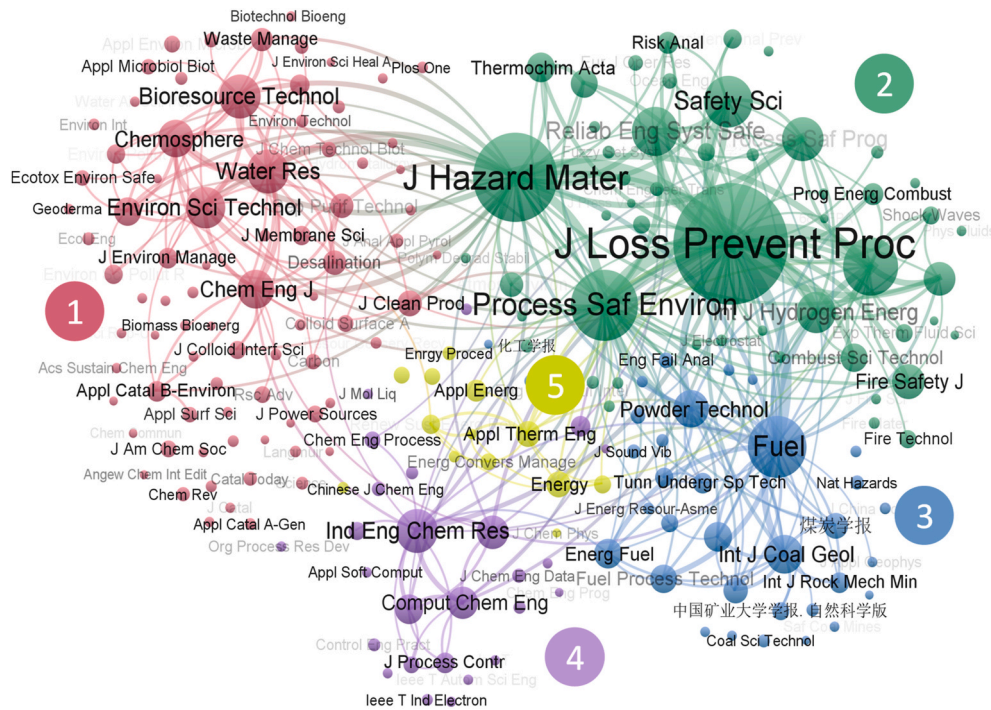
Biotechnol Bioeng
Appl Environ Microbiol
Waste Manage
Appl Microbiol Biot
J Environ Sci Heal A
Plos One
Risk Anal
Thermochim Acta
Water Air Soil Poll
Bioresource Technol
Environ Int
Environ Technol
Safety Sci
2
Chemosphere
Reliab Eng Syst Safe
Process Saf Prog
Water Res
J Chem Technol Biot
Ecotox Environ Safe
J Hazard Mater
Prog Energ Combust
Geoderma
Environ Sci Technol
Purif Technol
Shock Waves
J Membrane Sci
Eco Eng
J Anal Appl Pyrol
J Loss Prevent Proc
J Environ Manage
Polym Degrad Stabil
Desalination
Chem Eng J
1
J Clean Prod
Process Saf Environ
Int J Hydrogen Energ
Biomass Bioenerg
Colloid Surface A
Exp Therm Fluid Sci
J Colloid Interf Sci
J Electrostat
Carbon
化工学报
Combust Sci Technol
Acs Sustain Chem Eng
Energy Proced
Eng Fail Anal
Appl Catal B-Environ
Appl Energ
5
Fire Safety J
Rsc Adv
J Mol Liq
Powder Technol
Appl Surf Sci
J Power Sources
Chem Commun
Appl Therm Eng
Fire Technol
J Am Chem Soc
Chem Eng Process
J Sound Vib
Fuel
Langmuir
Energ Convers Manage
Angew Chem Int Edit
Catal Today
Nat Hazards
Chem Rev
Chinese J Chem Eng
Energy
Tunn Undergr Sp Tech
J Catal
3
Appl Catal A-Gen
J Energ Resour-Asme
煤炭学报
Ind Eng Chem Res
J Chem Phys
Org Process Res Dev
Energ Fuel
Int J Coal Geol
Appl Soft Comput
J Chem Eng Data
Fuel Process Technol
Int J Rock Mech Min
Chem Eng Prog
Comput Chem Eng
中国矿业大学学报. 自然科学版
Control Eng Pract
Coal Sci Technol
4
J Process Contr
Ieee T Autom Sci Eng
Ieee T Ind Electron